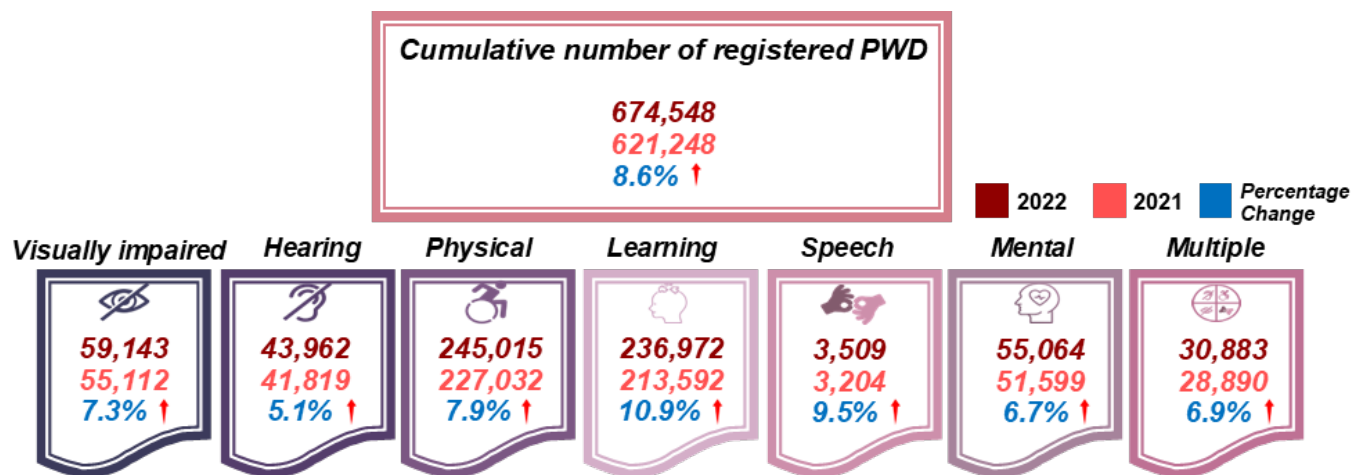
Cumulative number of registered PWD

674,548
621,248
8.6% ↑

2022 2021 Percentage Change

Visually impaired
59,143
55,112
7.3% ↑

Hearing
43,962
41,819
5.1% ↑

Physical
245,015
227,032
7.9% ↑

Learning
236,972
213,592
10.9% ↑

Speech
3,509
3,204
9.5% ↑

Mental
55,064
51,599
6.7% ↑

Multiple
30,883
28,890
6.9% ↑